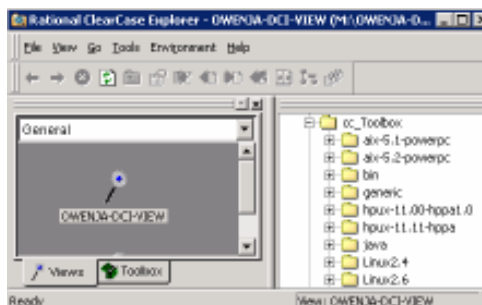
Rational ClearCase Explorer - OWENJA-DCI-VIEW (M:\OWENJA-D...

File View Go Tools Environment Help

General

OWENJA-DCI-VIEW

Views Toolbox

cc_Toolbox
aix-5.1-powerpc
aix-5.2-powerpc
bin
generic
hpux-11.00-hppat.0
hpux-11.11-hppa
java
Linux2.4
Linux2.6

Ready

View: OWENJA-DCI-VIEW